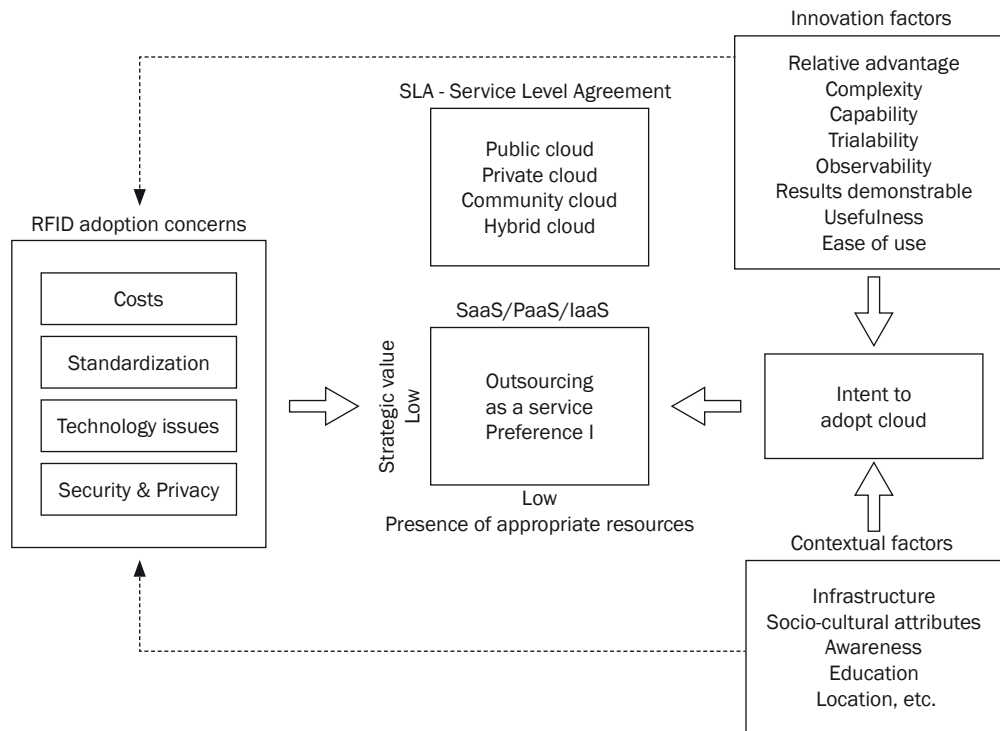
Innovation factors

Relative advantage
Complexity
Capability
Trialability
Observability
Results demonstrable
Usefulness
Ease of use

SLA - Service Level Agreement

Public cloud
Private cloud
Community cloud
Hybrid cloud

RFID adoption concerns

Costs

Standardization

Technology issues

Security & Privacy

SaaS/PaaS/IaaS

Strategic value
Low

Outsourcing
as a service
Preference I

Low
Presence of appropriate resources

Intent to
adopt cloud

Contextual factors

Infrastructure
Socio-cultural attributes
Awareness
Education
Location, etc.